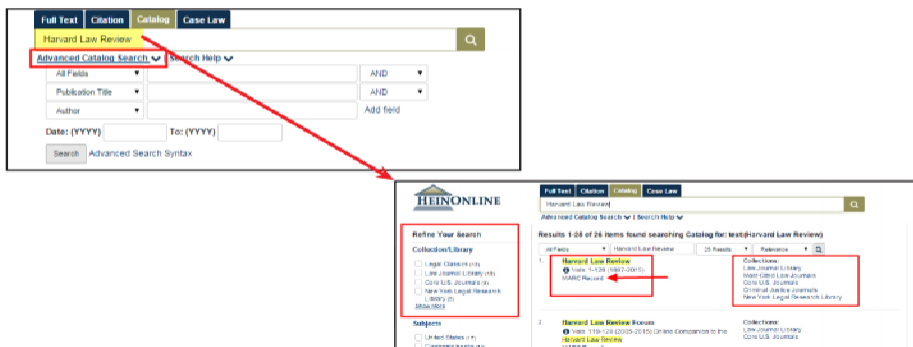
Full Text Citation Catalog Case Law

Harvard Law Review

Advanced Catalog Search Search Help

All Fields AND

Publication Title AND

Author Add field

Date: (YYYY) To: (YYYY)

Search Advanced Search Syntax

HEINONLINE

Full Text Citation Catalog Case Law

Harvard Law Review

Advanced Catalog Search | Search Help

Refine Your Search

Collection/Library

Legal Classics

Law Journal Library

Core U.S. Journals

New York Legal Research Library

Show more

Subjects

United States

Results 1-24 of 24 items found searching Catalog for: text:(Harvard Law Review)

All Fields Harvard Law Review 25 Results Relevance

1. Harvard Law Review
Vols. 1-128 (1887-2015)
MARC Record

Collections:
Law Journal Library
Most-Cited Law Journals
Core U.S. Journals
Criminal Justice Journals
New York Legal Research Library

2. Harvard Law Review Forum
Vols. 119-128 (2005-2015) Online Companion to the Harvard Law Review

Collections:
Law Journal Library
Core U.S. Journals